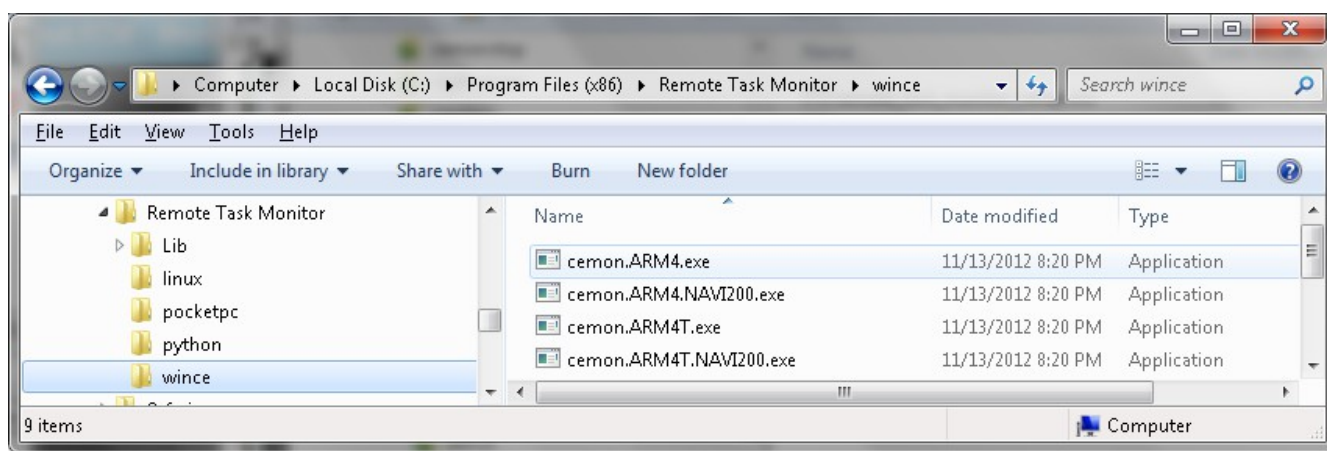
Computer ▸ Local Disk (C:) ▸ Program Files (x86) ▸ Remote Task Monitor ▸ wince

Search wince

File Edit View Tools Help

Organize ▾ Include in library ▾ Share with ▾ Burn New folder

Remote Task Monitor
Lib
linux
pocketpc
python
wince
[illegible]

| Name | Date modified | Type |
|---|---|---|
| cemon.ARM4.exe | 11/13/2012 8:20 PM | Application |
| cemon.ARM4.NAVI200.exe | 11/13/2012 8:20 PM | Application |
| cemon.ARM4T.exe | 11/13/2012 8:20 PM | Application |
| cemon.ARM4T.NAVI200.exe | 11/13/2012 8:20 PM | Application |

9 items

Computer